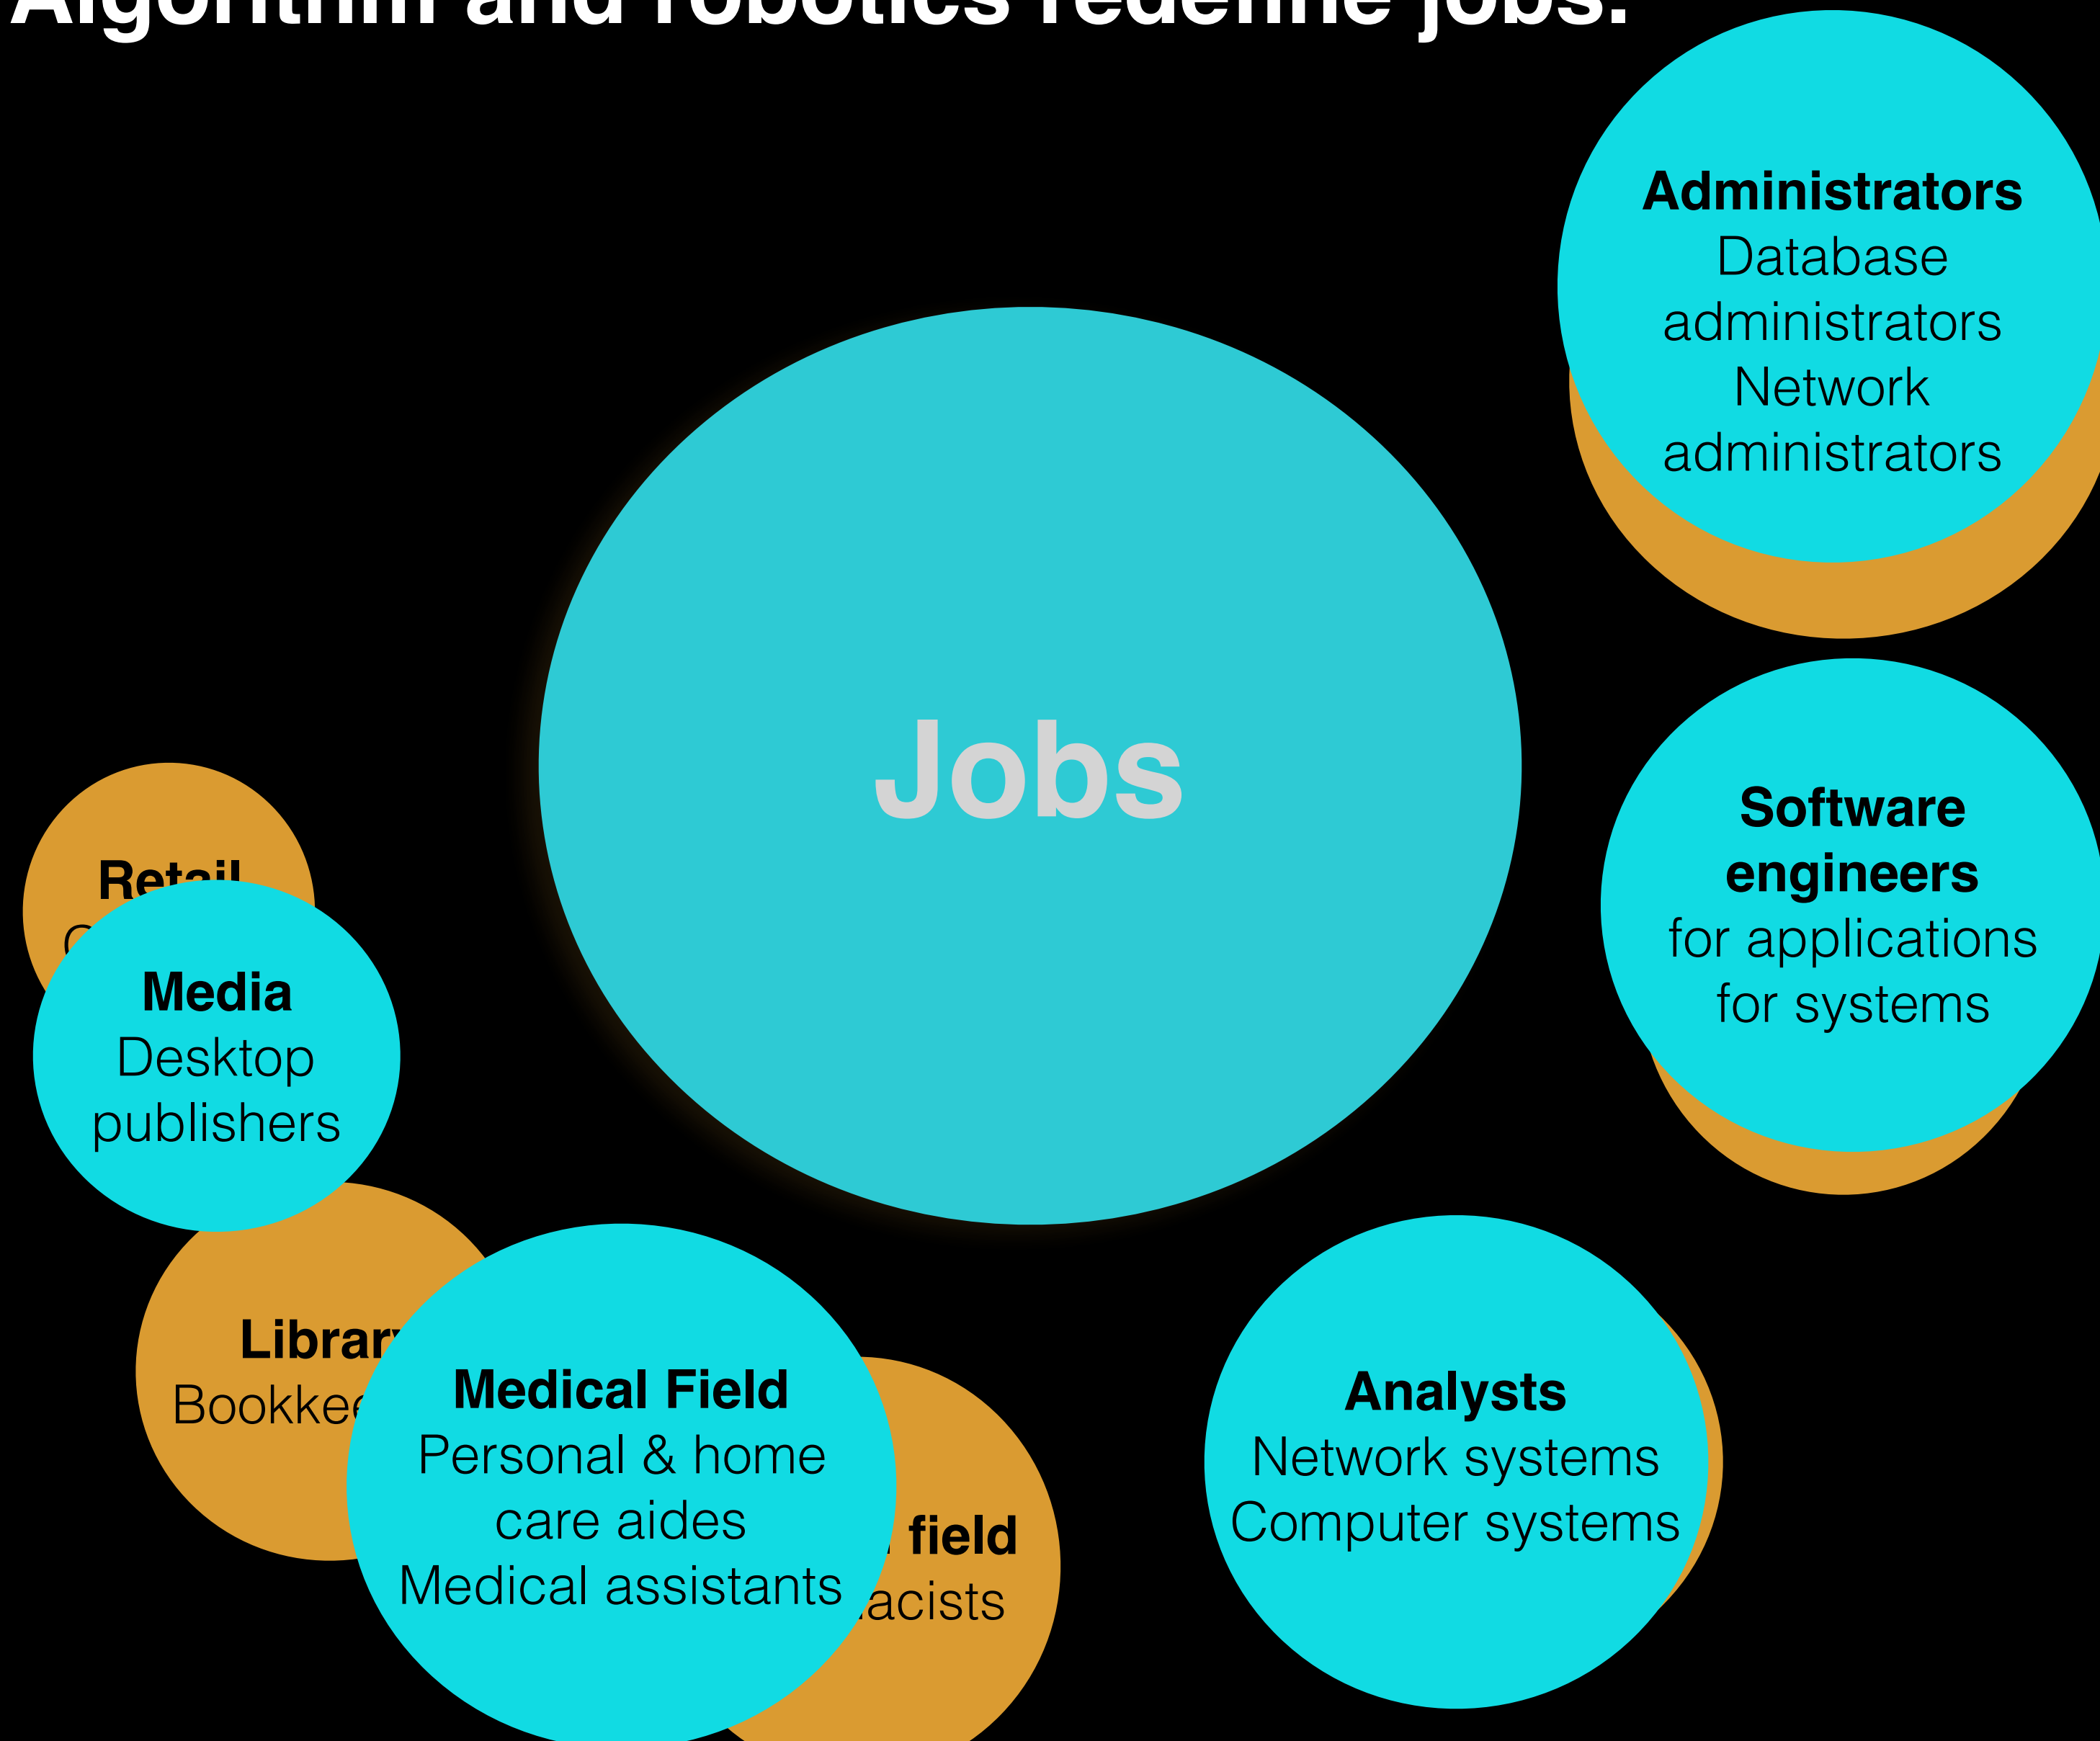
Algorithm and robotics redefine jobs.

Jobs

Administrators
Database administrators
Network administrators

Software engineers
for applications
for systems

Retail
C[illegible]

Media
Desktop publishers

Librar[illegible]
Bookkee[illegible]

Medical Field
Personal & home care aides
Medical assistants

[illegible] field
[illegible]acists

Analysts
Network systems
Computer systems